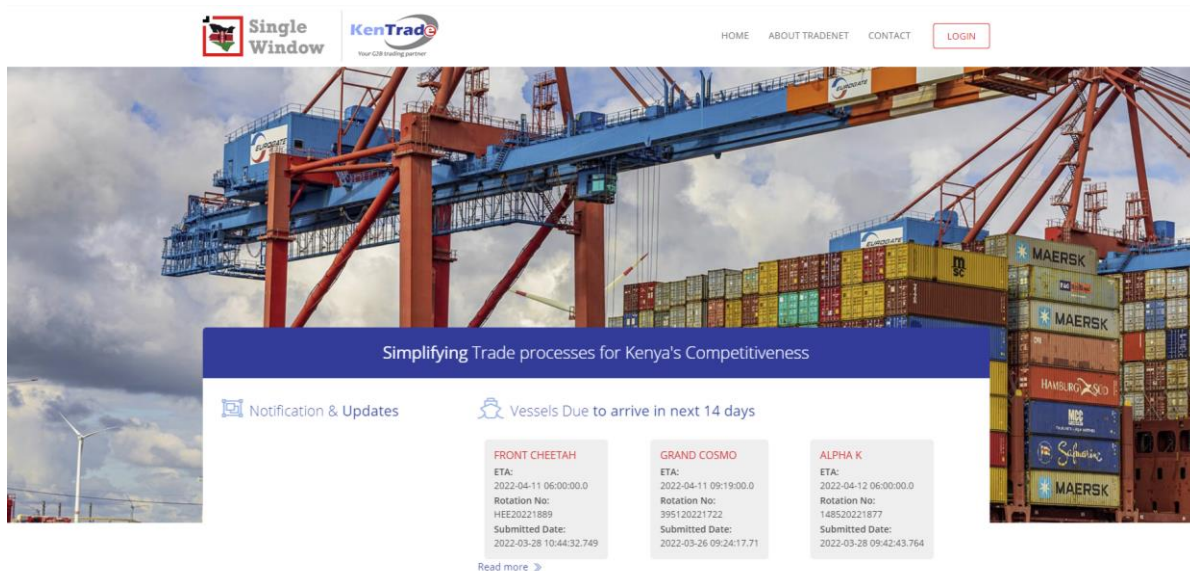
Single Window

KenTrade
Your G2B trading partner

HOME ABOUT TRADENET CONTACT LOGIN

EUROGATE

MAERSK

msc

HAMBURG SÜD

MAERSK

Safmarine

MAERSK

Simplifying Trade processes for Kenya's Competitiveness

Notification & Updates

Vessels Due to arrive in next 14 days

FRONT CHEETAH
ETA:
2022-04-11 06:00:00.0
Rotation No:
HEE20221889
Submitted Date:
2022-03-28 10:44:32.749

GRAND COSMO
ETA:
2022-04-11 09:19:00.0
Rotation No:
395120221722
Submitted Date:
2022-03-26 09:24:17.71

ALPHA K
ETA:
2022-04-12 06:00:00.0
Rotation No:
148520221877
Submitted Date:
2022-03-28 09:42:43.764

Read more »